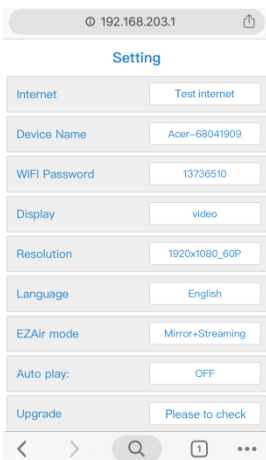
192.168.203.1

Setting

| | |
|---|---|
| Internet | Test internet |
| Device Name | Acer−68041909 |
| WIFI Password | 13736510 |
| Display | video |
| Resolution | 1920x1080_60P |
| Language | English |
| EZAir mode | Mirror+Streaming |
| Auto play: | OFF |
| Upgrade | Please to check |

1